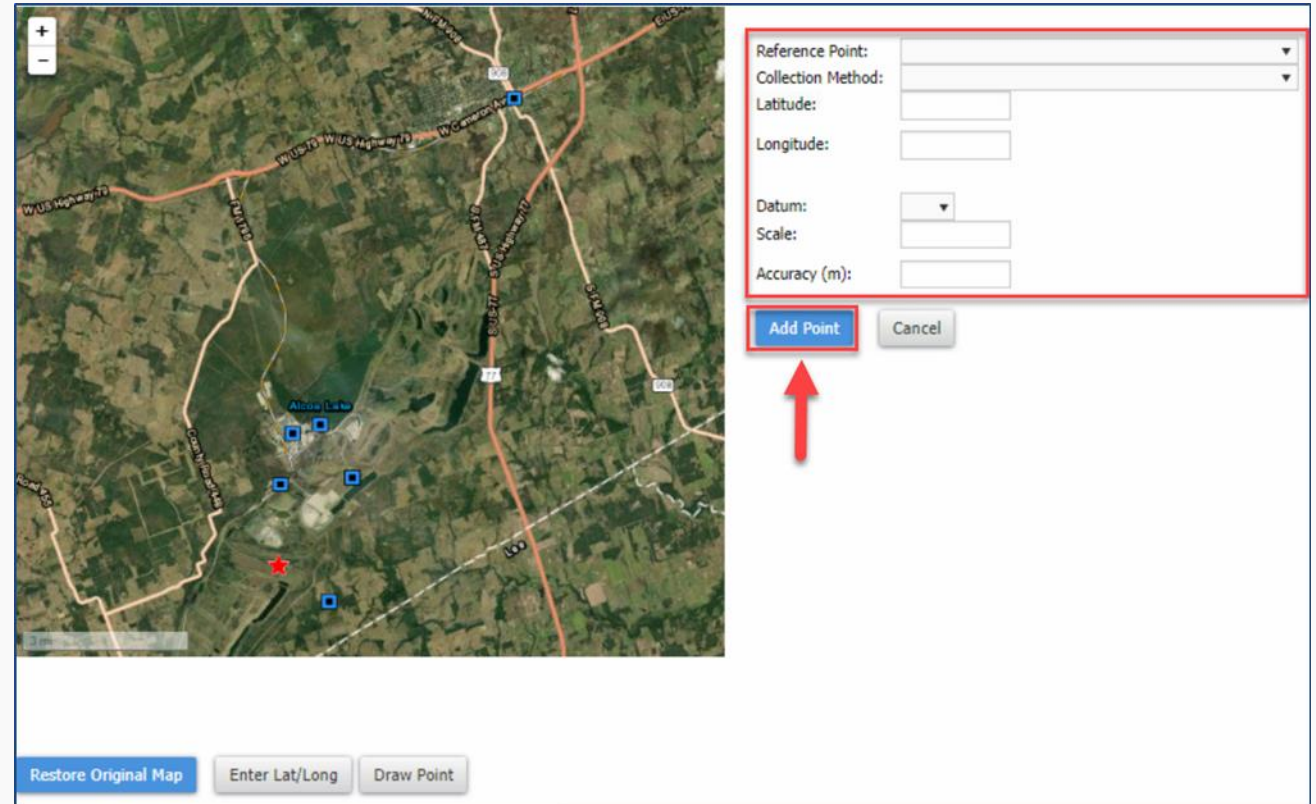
+
−
W US Highway 79
W US Highway 79
W Cameron Av
906
FM 1786
S FM 487
S US Highway 77
S US-77
S FM 908
77
908
Alcoa Lake
County Road 44
Road 45
Lee
3 mi

Reference Point:
Collection Method:
Latitude:
Longitude:
Datum:
Scale:
Accuracy (m):
Add Point
Cancel

Restore Original Map
Enter Lat/Long
Draw Point